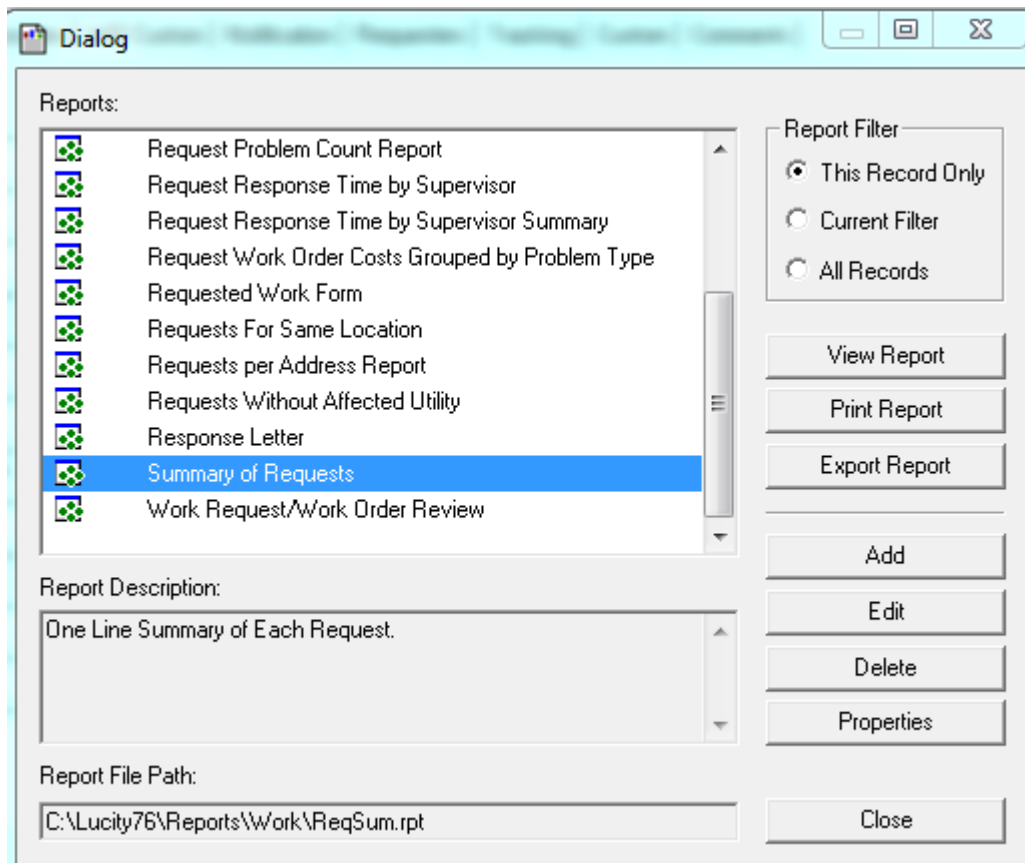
Dialog

Reports:

Request Problem Count Report
Request Response Time by Supervisor
Request Response Time by Supervisor Summary
Request Work Order Costs Grouped by Problem Type
Requested Work Form
Requests For Same Location
Requests per Address Report
Requests Without Affected Utility
Response Letter
Summary of Requests
Work Request/Work Order Review

Report Filter
This Record Only
Current Filter
All Records

View Report
Print Report
Export Report

Add
Edit
Delete
Properties

Report Description:
One Line Summary of Each Request.

Report File Path:
C:\Lucity76\Reports\Work\ReqSum.rpt

Close